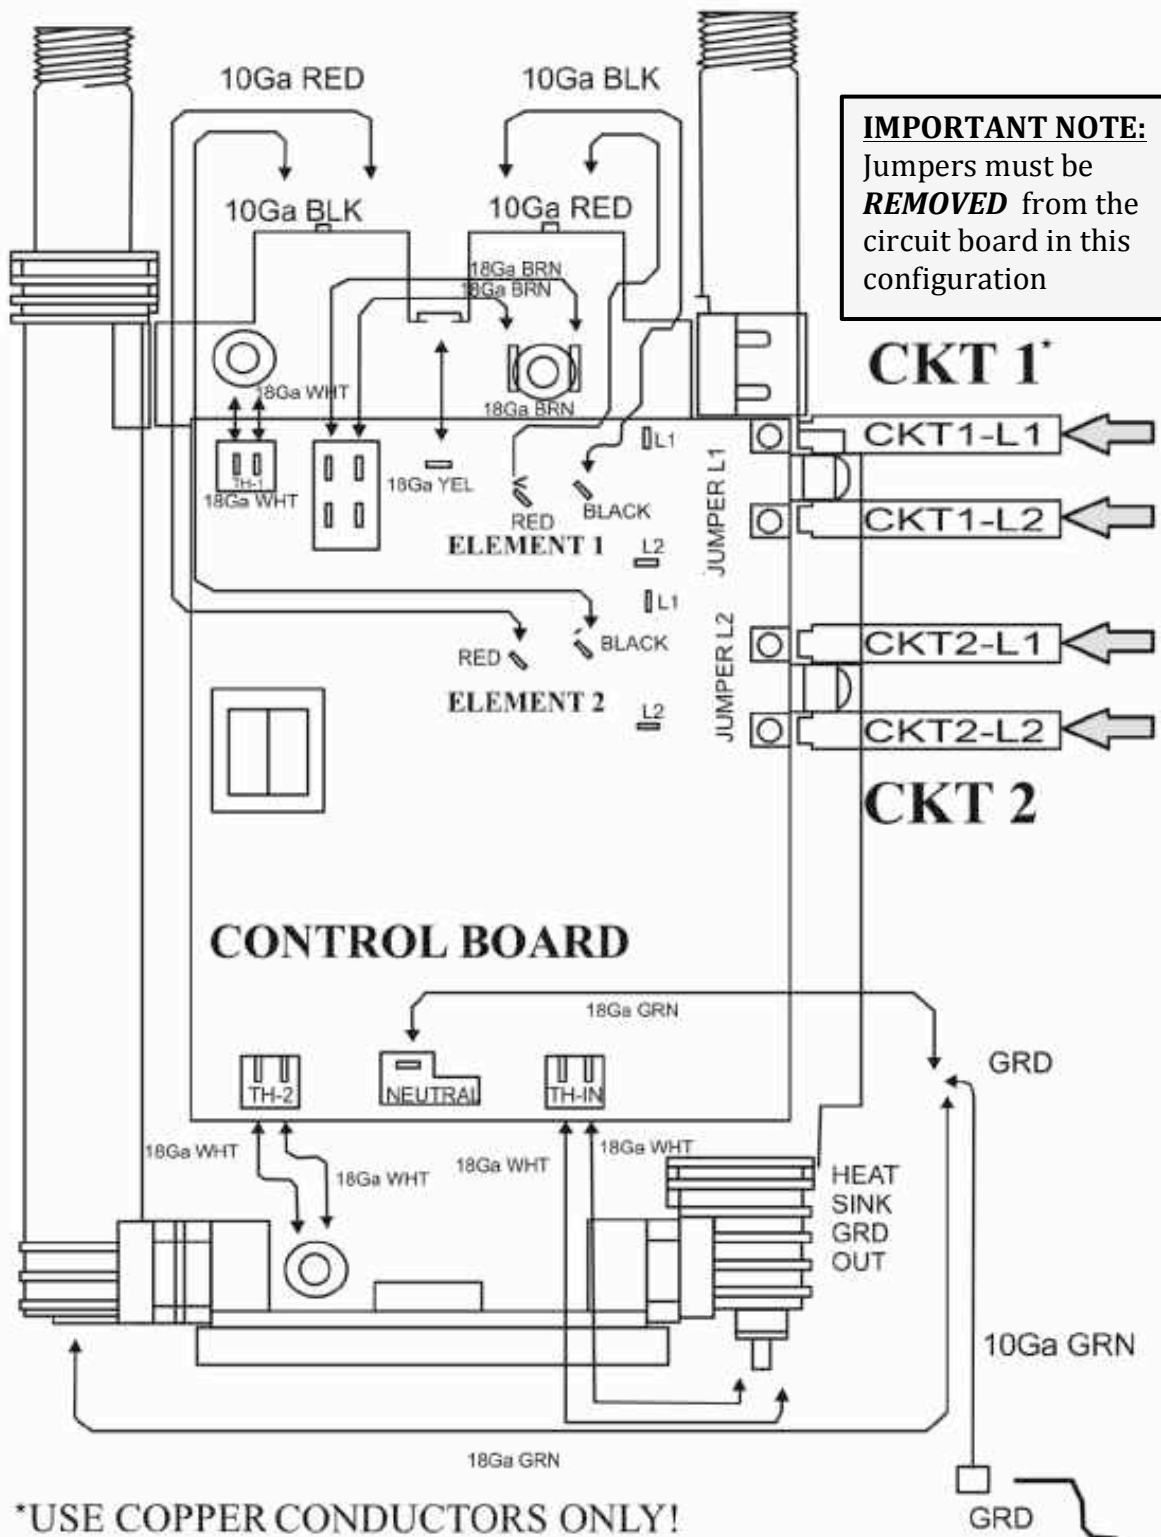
10Ga RED

10Ga BLK

IMPORTANT NOTE: Jumpers must be ***REMOVED*** from the circuit board in this configuration

10Ga BLK

10Ga RED

18Ga BRN

18Ga BRN

CKT 1*

18Ga WHT

18Ga BRN

TH-1

18Ga WHT

18Ga YEL

L1

RED

BLACK

ELEMENT 1

L2

L1

RED

BLACK

ELEMENT 2

L2

JUMPER L1

JUMPER L2

CKT1-L1

CKT1-L2

CKT2-L1

CKT2-L2

CKT 2

CONTROL BOARD

18Ga GRN

GRD

TH-2

NEUTRAL

TH-IN

18Ga WHT

18Ga WHT

18Ga WHT

18Ga WHT

HEAT SINK GRD OUT

10Ga GRN

18Ga GRN

*USE COPPER CONDUCTORS ONLY!

GRD